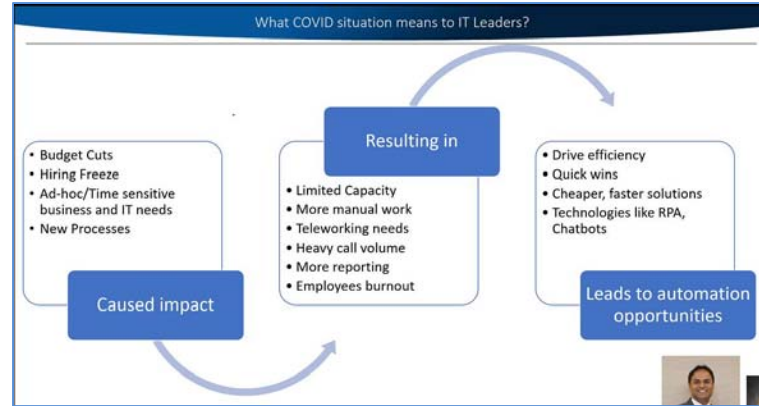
What COVID situation means to IT Leaders?

- Budget Cuts
- Hiring Freeze
- Ad-hoc/Time sensitive business and IT needs
- New Processes

Caused impact

Resulting in

- Limited Capacity
- More manual work
- Teleworking needs
- Heavy call volume
- More reporting
- Employees burnout

- Drive efficiency
- Quick wins
- Cheaper, faster solutions
- Technologies like RPA, Chatbots

Leads to automation opportunities